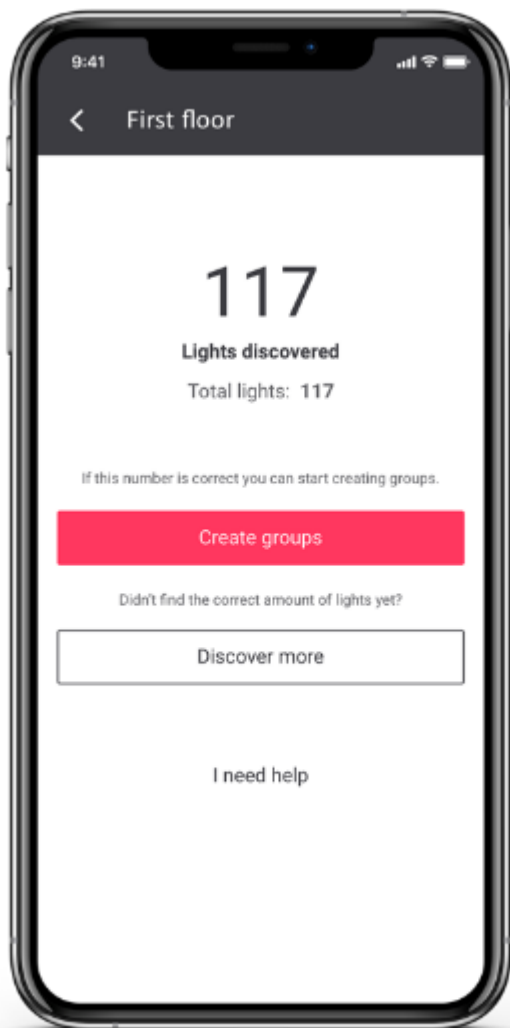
9:41

First floor

117

Lights discovered

Total lights: 117

If this number is correct you can start creating groups.

Create groups

Didn't find the correct amount of lights yet?

Discover more

I need help